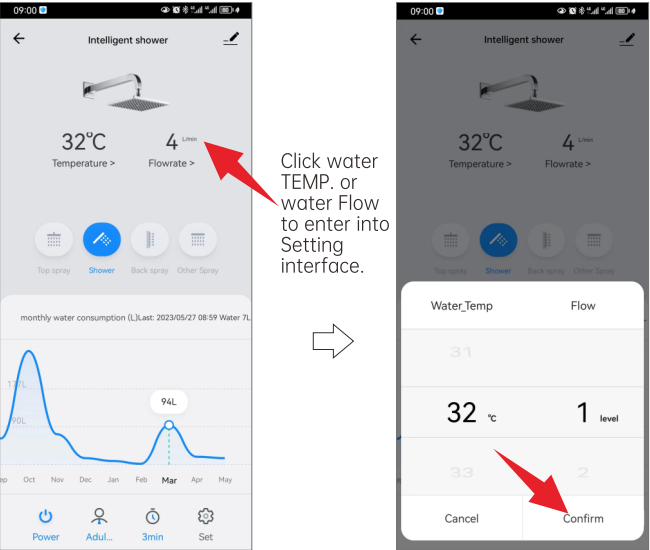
09:00

Intelligent shower

32°C
Temperature >

4 L/min
Flowrate >

Top spray
Shower
Back spray
Other Spray

monthly water consumption (L)Last: 2023/05/27 08:59 Water 7L

170L
90L
94L

ep Oct Nov Dec Jan Feb Mar Apr May

Power
Adul...
3min
Set

Click water TEMP. or water Flow to enter into Setting interface.

09:00

Intelligent shower

32°C
Temperature >

4 L/min
Flowrate >

Top spray
Shower
Back spray
Other Spray

Water_Temp
Flow

31
32 °c
1 level
33
2

Cancel
Confirm